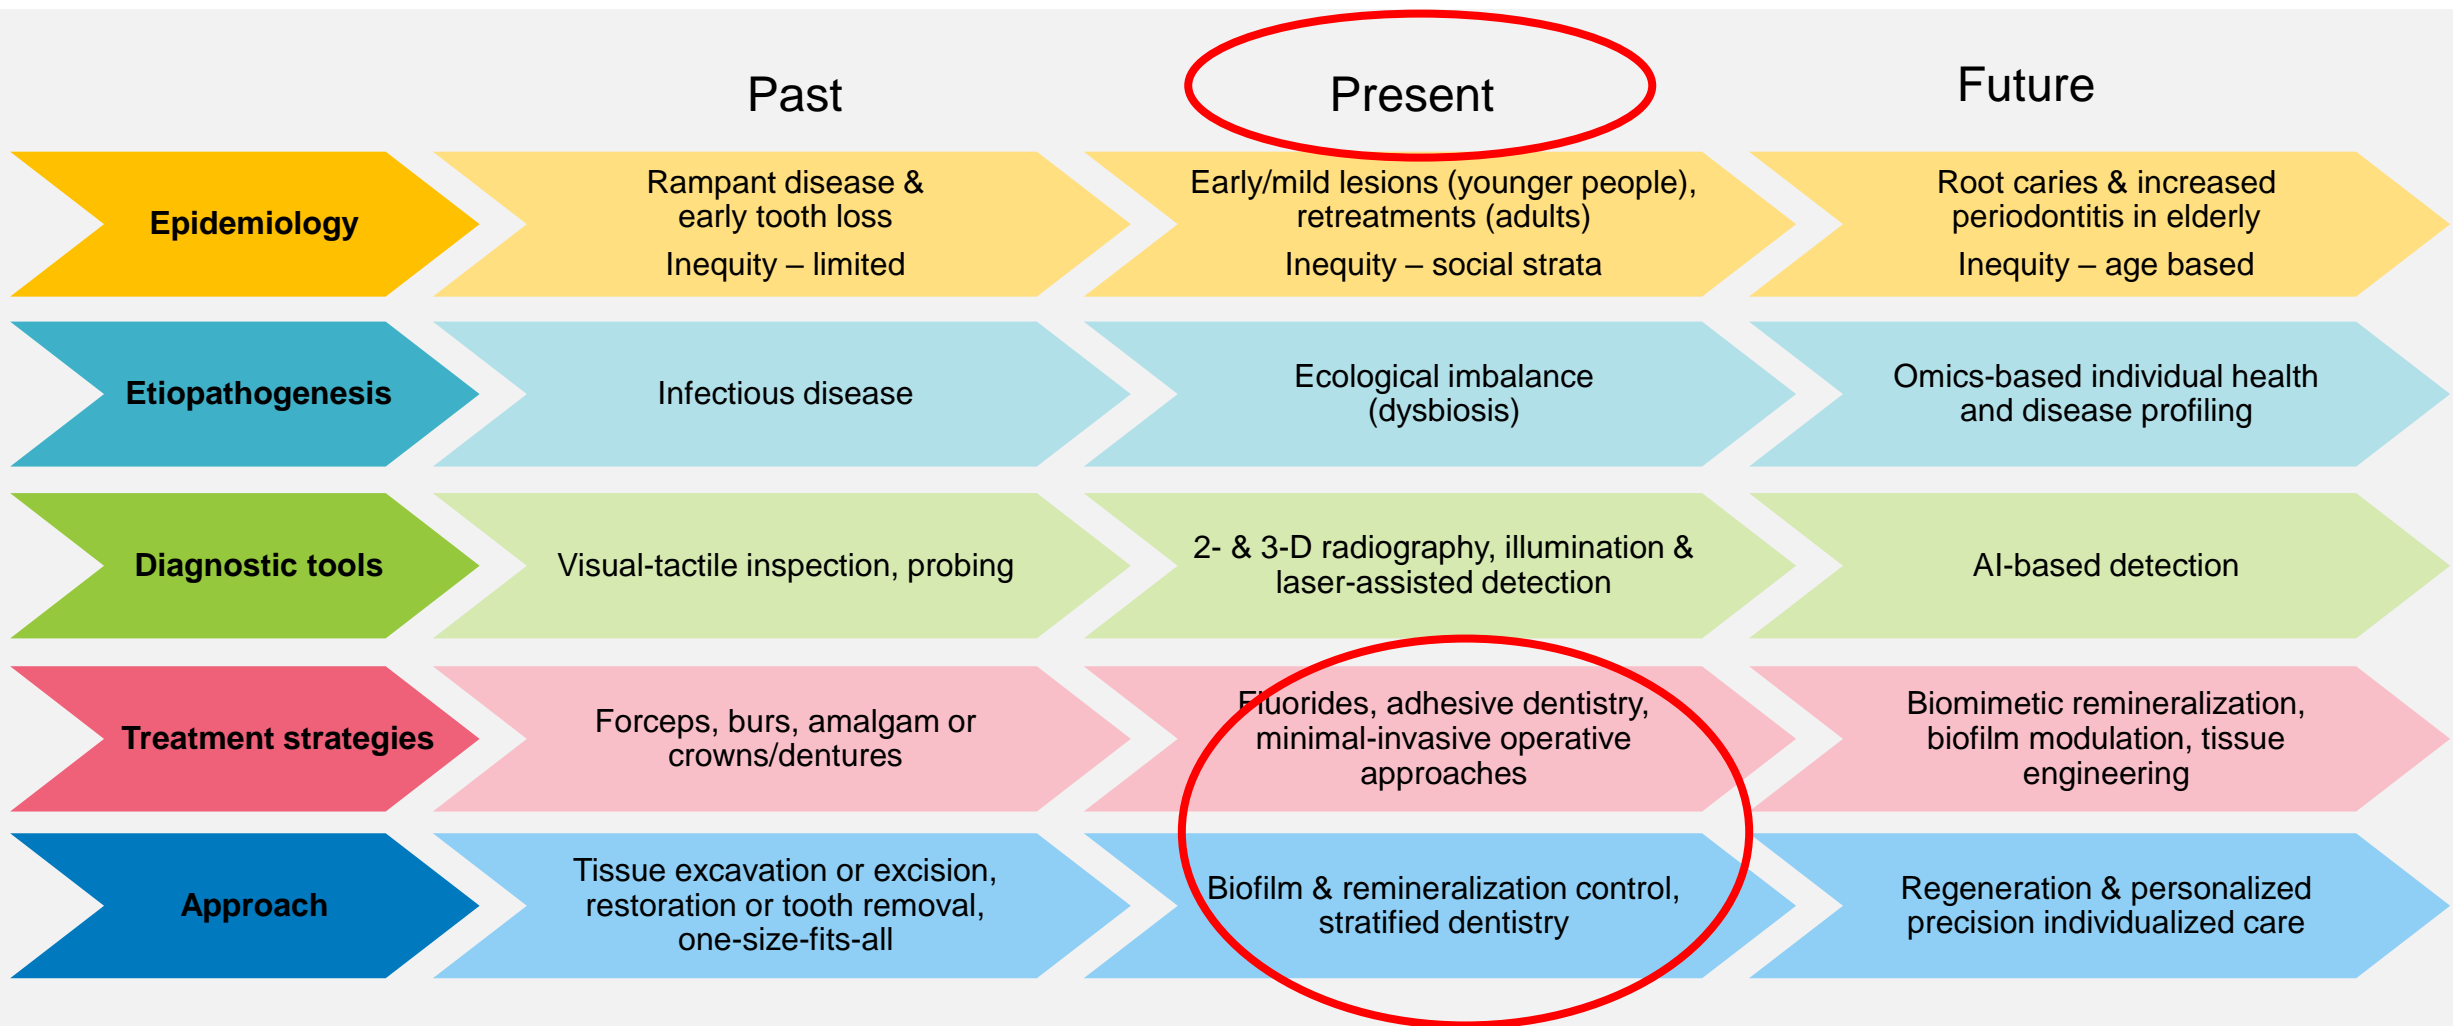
|  | Past | Present | Future |
|---|---|---|---|
| Epidemiology | Rampant disease & early tooth loss<br>Inequity – limited | Early/mild lesions (younger people), retreatments (adults)<br>Inequity – social strata | Root caries & increased periodontitis in elderly<br>Inequity – age based |
| Etiopathogenesis | Infectious disease | Ecological imbalance (dysbiosis) | Omics-based individual health and disease profiling |
| Diagnostic tools | Visual-tactile inspection, probing | 2- & 3-D radiography, illumination & laser-assisted detection | AI-based detection |
| Treatment strategies | Forceps, burs, amalgam or crowns/dentures | Fluorides, adhesive dentistry, minimal-invasive operative approaches | Biomimetic remineralization, biofilm modulation, tissue engineering |
| Approach | Tissue excavation or excision, restoration or tooth removal, one-size-fits-all | Biofilm & remineralization control, stratified dentistry | Regeneration & personalized precision individualized care |